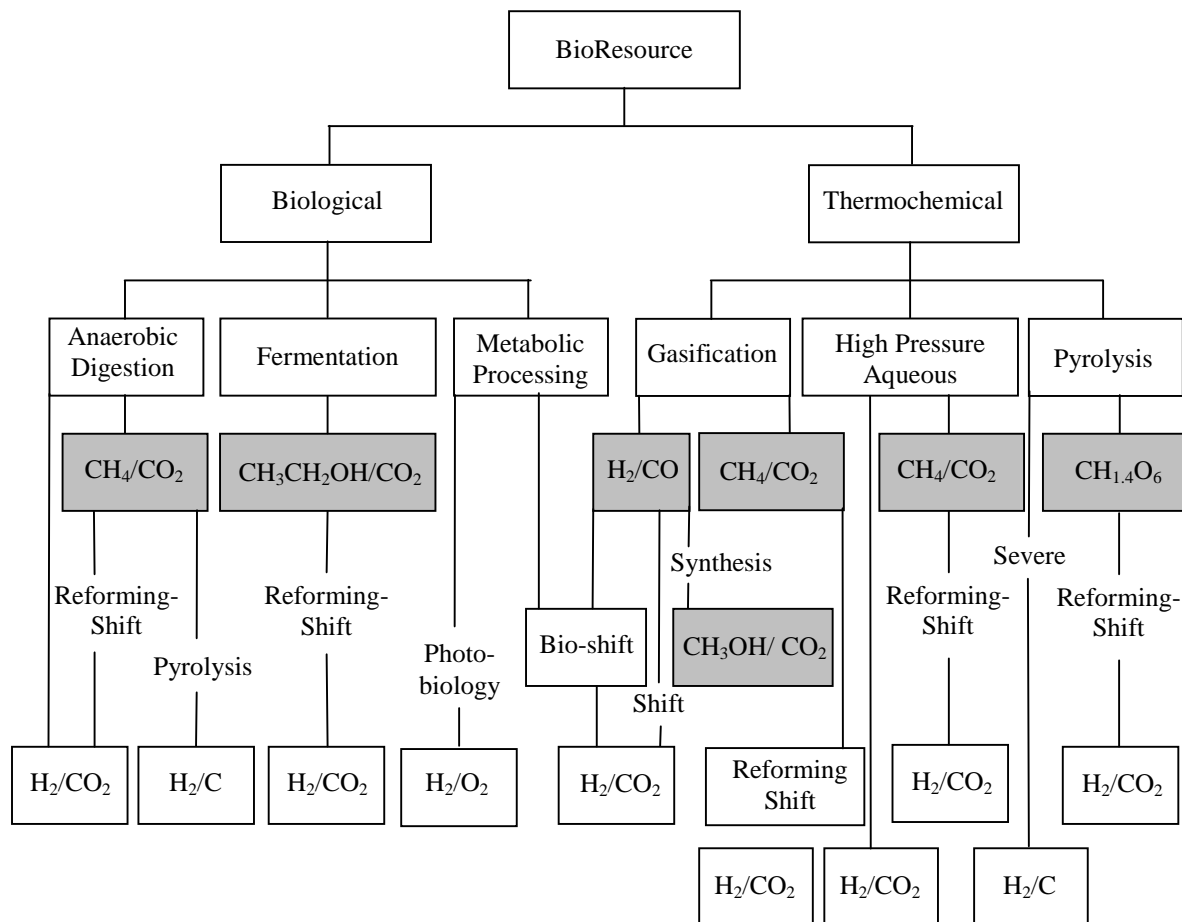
BioResource

Biological

Thermochemical

Anaerobic Digestion

Fermentation

Metabolic Processing

Gasification

High Pressure Aqueous

Pyrolysis

$CH_4/CO_2$

$CH_3CH_2OH/CO_2$

$H_2/CO$

$CH_4/CO_2$

$CH_4/CO_2$

$CH_{1.4}O_6$

Synthesis

Severe

Reforming-Shift

Reforming-Shift

Reforming-Shift

Reforming-Shift

Pyrolysis

Photo-biology

Bio-shift

$CH_3OH/ CO_2$

Shift

$H_2/CO_2$

$H_2/C$

$H_2/CO_2$

$H_2/O_2$

$H_2/CO_2$

Reforming Shift

$H_2/CO_2$

$H_2/CO_2$

$H_2/CO_2$

$H_2/CO_2$

$H_2/C$